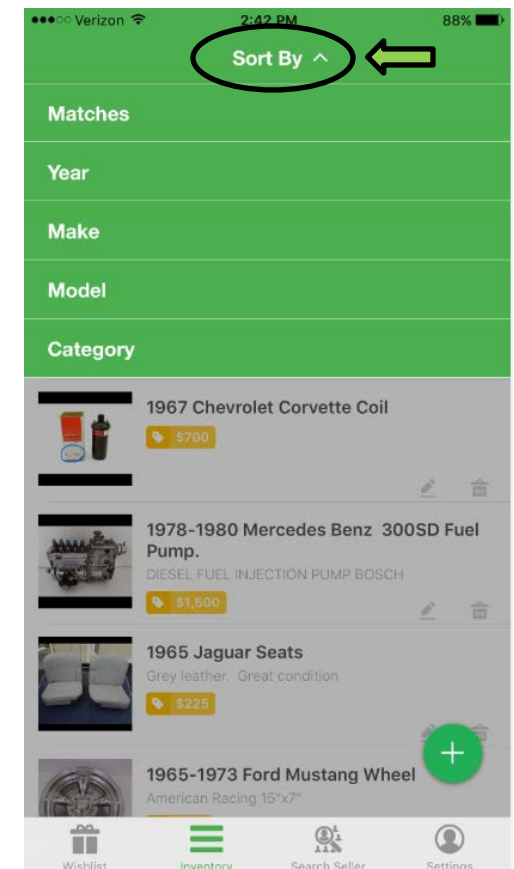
●●●○○ Verizon 2:42 PM 88%

Sort By ^

Matches

Year

Make

Model

Category

1967 Chevrolet Corvette Coil
$700

1978-1980 Mercedes Benz 300SD Fuel Pump.
DIESEL FUEL INJECTION PUMP BOSCH
$1,500

1965 Jaguar Seats
Grey leather. Great condition
$225

1965-1973 Ford Mustang Wheel
American Racing 15"x7"

Wishlist Inventory Search Seller Settings